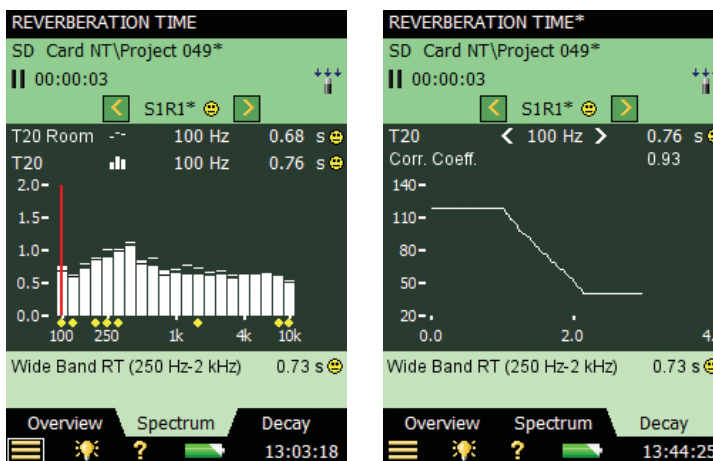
REVERBERATION TIME

SD Card NT\Project 049*

00:00:03

S1R1*

T20 Room 100 Hz 0.68 s

T20 100 Hz 0.76 s

2.0
1.5
1.0
0.5
0.0

100 250 1k 4k 10k

Wide Band RT (250 Hz-2 kHz) 0.73 s

Overview Spectrum Decay

13:03:18

REVERBERATION TIME*

SD Card NT\Project 049*

00:00:03

S1R1*

T20 < 100 Hz > 0.76 s

Corr. Coeff. 0.93

140
110
80
50
20

0.0 2.0 4.

Wide Band RT (250 Hz-2 kHz) 0.73 s

Overview Spectrum Decay

13:44:25